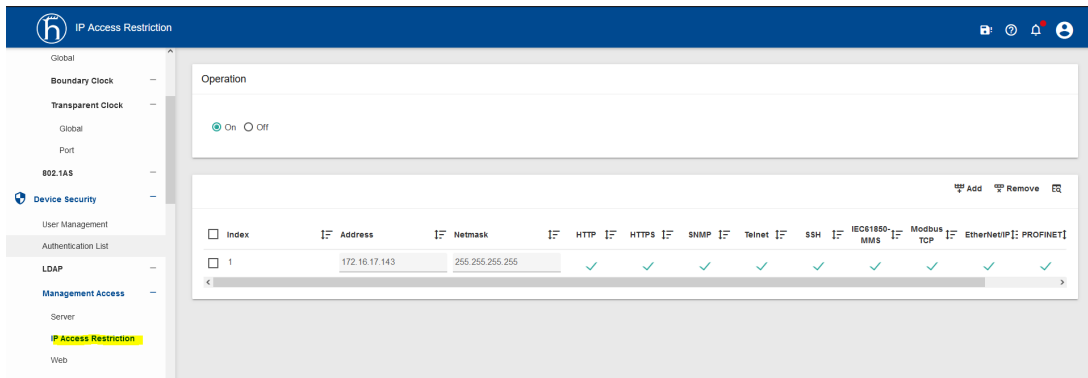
IP Access Restriction

Global
Boundary Clock –
Transparent Clock –
Global
Port
802.1AS –
Device Security –
User Management
Authentication List
LDAP –
Management Access –
Server
IP Access Restriction
Web

Operation

On Off

Add Remove

| Index | Address | Netmask | HTTP | HTTPS | SNMP | Telnet | SSH | IEC61850-MMS | Modbus TCP | EtherNet/IP | PROFINET |
|---|---|---|---|---|---|---|---|---|---|---|---|
| 1 | 172.16.17.143 | 255.255.255.255 | ✓ | ✓ | ✓ | ✓ | ✓ | ✓ | ✓ | ✓ | ✓ |